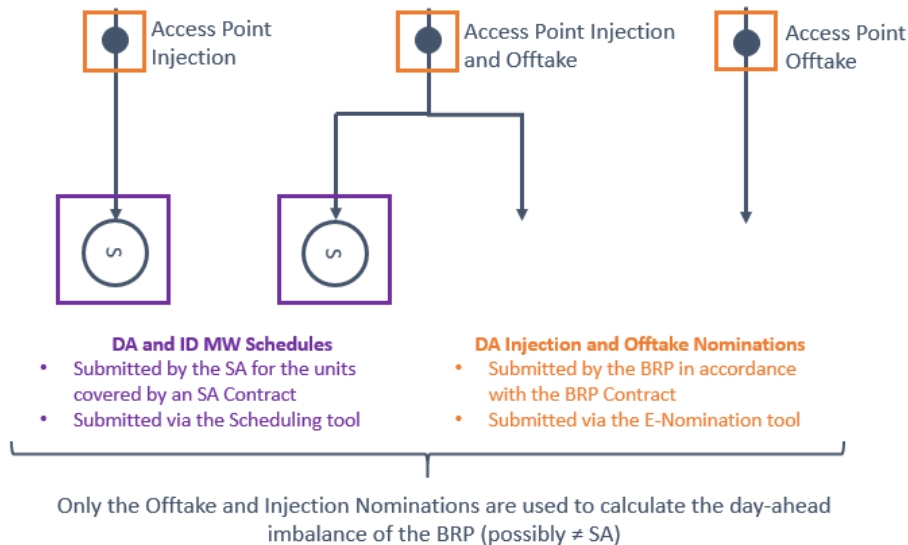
Access Point Injection

Access Point Injection and Offtake

Access Point Offtake

S

S

DA and ID MW Schedules
• Submitted by the SA for the units covered by an SA Contract
• Submitted via the Scheduling tool

DA Injection and Offtake Nominations
• Submitted by the BRP in accordance with the BRP Contract
• Submitted via the E-Nomination tool

Only the Offtake and Injection Nominations are used to calculate the day-ahead imbalance of the BRP (possibly ≠ SA)